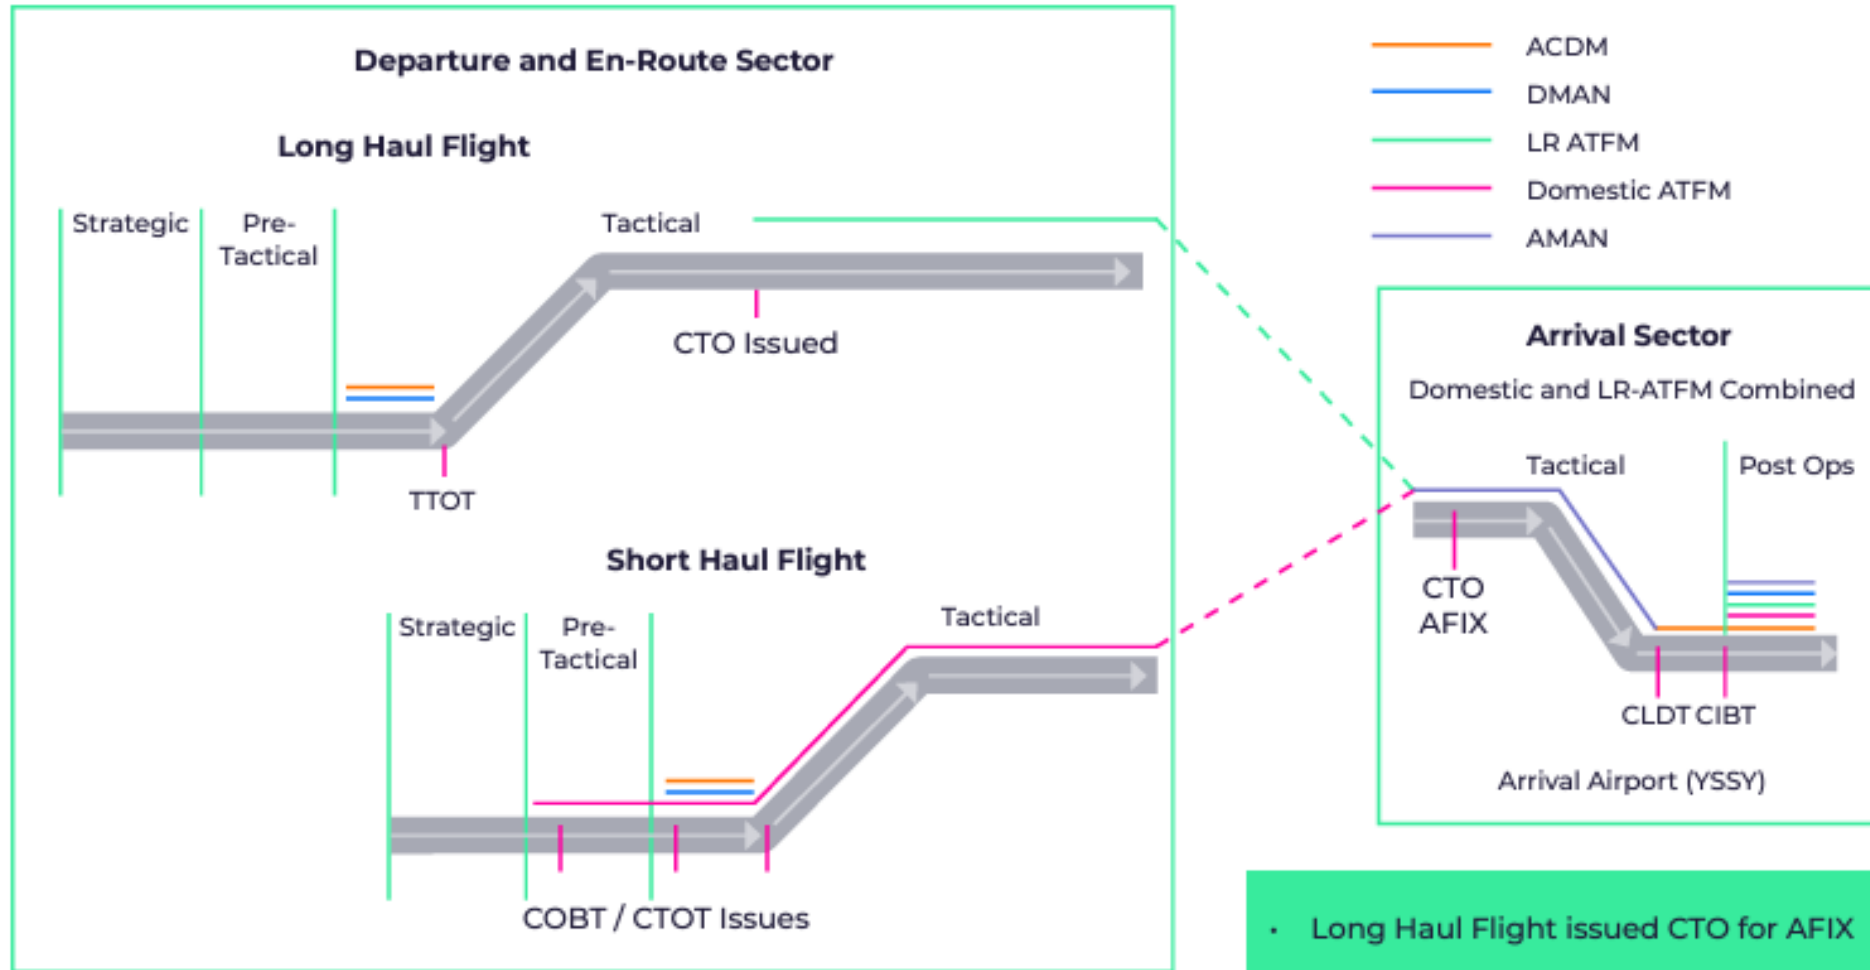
Departure and En-Route Sector

Long Haul Flight

Strategic

Pre-Tactical

Tactical

CTO Issued

TTOT

Short Haul Flight

Strategic

Pre-Tactical

Tactical

COBT / CTOT Issues

ACDM
DMAN
LR ATFM
Domestic ATFM
AMAN

Arrival Sector

Domestic and LR-ATFM Combined

Tactical

Post Ops

CTO AFIX

CLDT CIBT

Arrival Airport (YSSY)

• Long Haul Flight issued CTO for AFIX